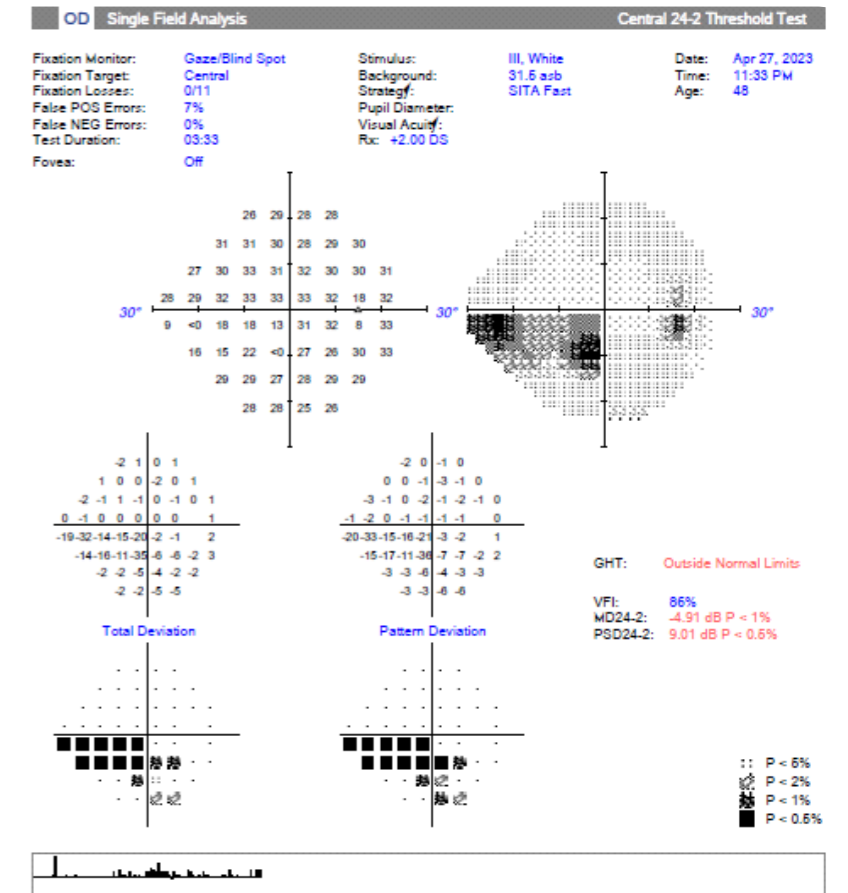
OD Single Field Analysis Central 24-2 Threshold Test

Fixation Monitor: Gaze/Blind Spot
Fixation Target: Central
Fixation Losses: 0/11
False POS Errors: 7%
False NEG Errors: 0%
Test Duration: 03:33
Fovea: Off

Stimulus: III, White
Background: 31.5 asb
Strategy: SITA Fast
Pupil Diameter:
Visual Acuity:
Rx: +2.00 DS

Date: Apr 27, 2023
Time: 11:33 PM
Age: 48

26 29 28 28
31 31 30 28 29 30
27 30 33 31 32 30 30 31
28 29 32 33 33 33 32 18 32
30° 9 <0 18 18 13 31 32 8 33
16 15 22 <0 27 26 30 33
29 29 27 28 29 29
28 28 25 26

30° 30°

-2 1 0 1
1 0 0 -2 0 1
-2 -1 1 -1 0 -1 0 1
0 -1 0 0 0 0 0 1
-19 -32 -14 -15 -20 -2 -1 2
-14 -16 -11 -35 -6 -6 -2 3
-2 -2 -5 -4 -2 -2
-2 -2 -5 -5

Total Deviation

-2 0 -1 0
0 0 -1 -3 -1 0
-3 -1 0 -2 -1 -2 -1 0
-1 -2 0 -1 -1 -1 -1 0
-20 -33 -15 -16 -21 -3 -2 1
-15 -17 -11 -36 -7 -7 -2 2
-3 -3 -6 -4 -3 -3
-3 -3 -6 -6

Pattern Deviation

GHT: Outside Normal Limits

VFI: 86%
MD24-2: -4.91 dB P < 1%
PSD24-2: 9.01 dB P < 0.5%

P < 5%
P < 2%
P < 1%
P < 0.5%